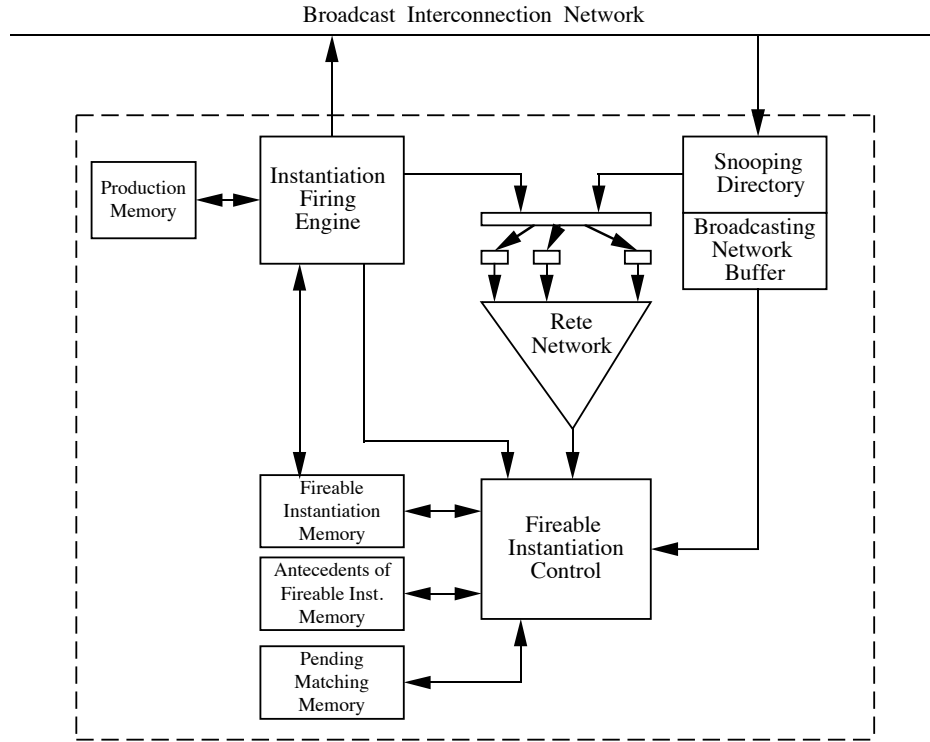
Broadcast Interconnection Network

Production Memory

Instantiation Firing Engine

Snooping Directory

Broadcasting Network Buffer

Rete Network

Fireable Instantiation Memory

Antecedents of Fireable Inst. Memory

Pending Matching Memory

Fireable Instantiation Control